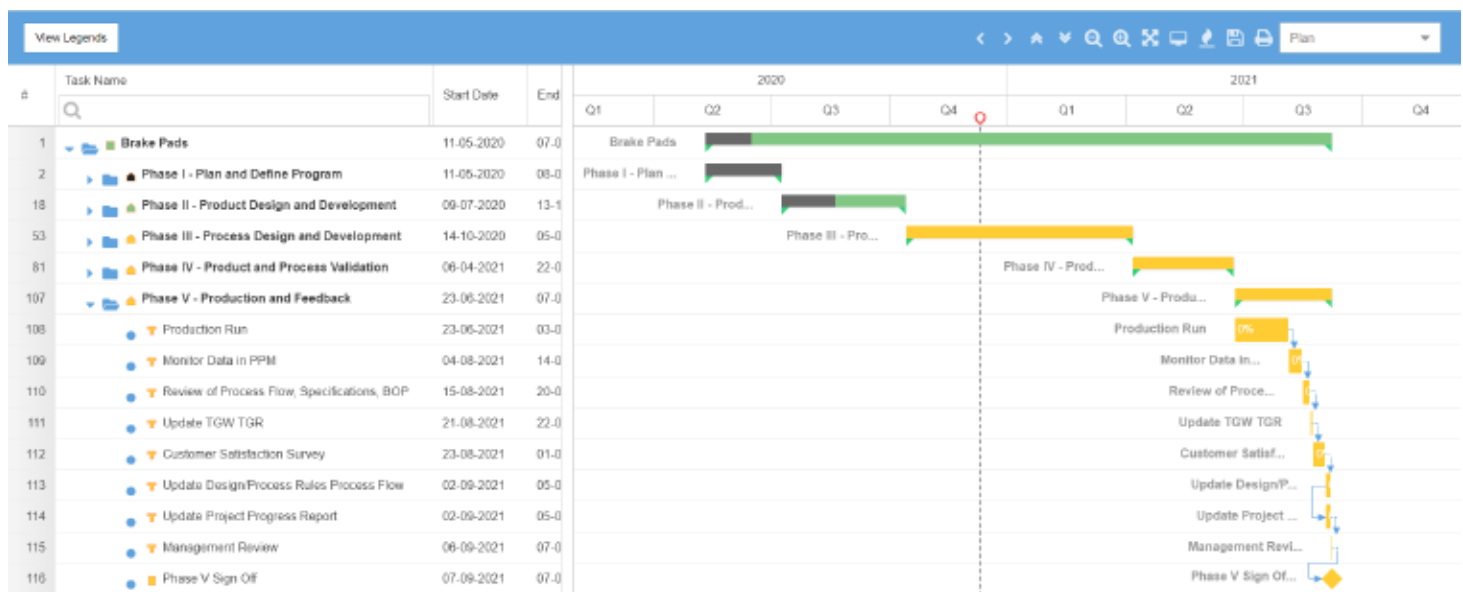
View Legends

Plan

| # | Task Name | Start Date | End |
|---|---|---|---|
| 1 | Brake Pads | 11-05-2020 | 07-0 |
| 2 | Phase I - Plan and Define Program | 11-05-2020 | 08-0 |
| 18 | Phase II - Product Design and Development | 09-07-2020 | 13-1 |
| 53 | Phase III - Process Design and Development | 14-10-2020 | 05-0 |
| 81 | Phase IV - Product and Process Validation | 06-04-2021 | 22-0 |
| 107 | Phase V - Production and Feedback | 23-06-2021 | 07-0 |
| 108 | Production Run | 23-06-2021 | 03-0 |
| 109 | Monitor Data in PPM | 04-08-2021 | 14-0 |
| 110 | Review of Process Flow, Specifications, BOP | 15-08-2021 | 20-0 |
| 111 | Update TGW TGR | 21-08-2021 | 22-0 |
| 112 | Customer Satisfaction Survey | 23-08-2021 | 01-0 |
| 113 | Update Design/Process Rules Process Flow | 02-09-2021 | 05-0 |
| 114 | Update Project Progress Report | 02-09-2021 | 05-0 |
| 115 | Management Review | 06-09-2021 | 07-0 |
| 116 | Phase V Sign Off | 07-09-2021 | 07-0 |

2020
2021
Q1 Q2 Q3 Q4 Q1 Q2 Q3 Q4

Brake Pads
Phase I - Plan ...
Phase II - Prod...
Phase III - Pro...
Phase IV - Prod...
Phase V - Produ...
Production Run
0%
Monitor Data In...
0%
Review of Proce...
Update TGW TGR
Customer Satisf...
0%
Update Design/P...
Update Project ...
Management Revi...
Phase V Sign Of...